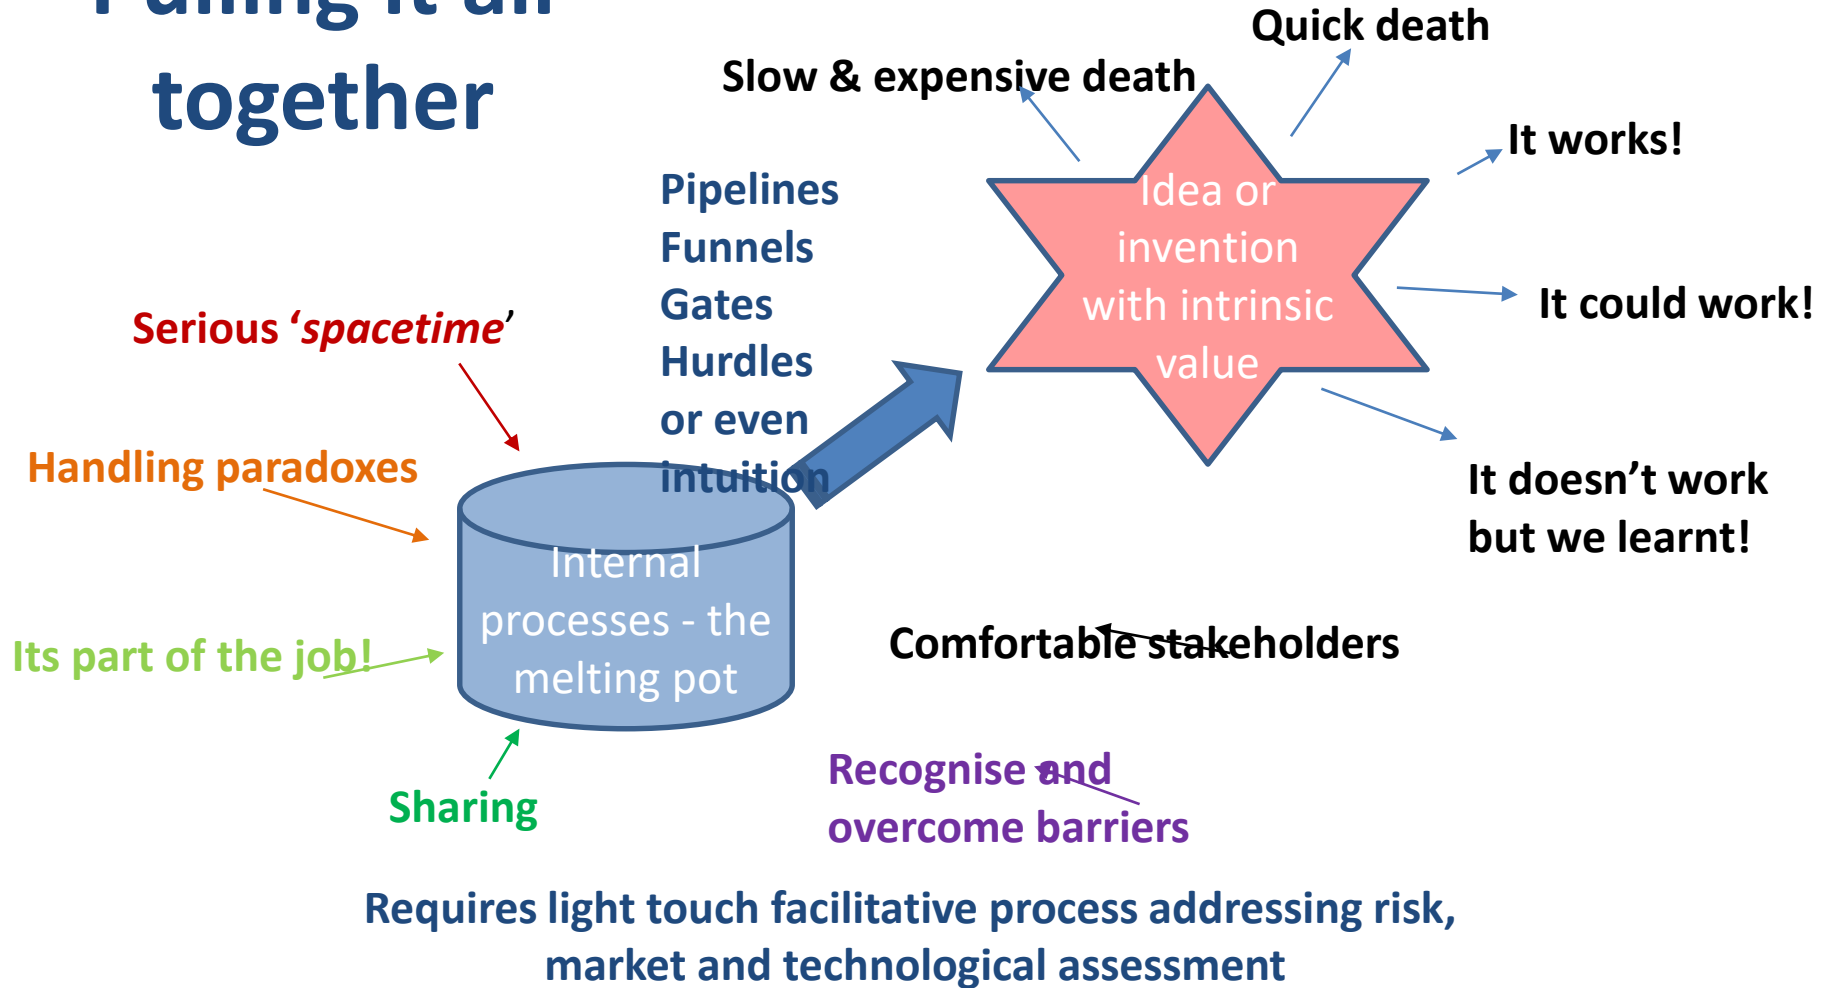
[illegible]
together

Slow & expensive death

Quick death

It works!

Pipelines
Funnels
Gates
Hurdles
or even
intuition

Idea or invention with intrinsic value

It could work!

Serious ‘*spacetime*’

Handling paradoxes

It doesn’t work but we learnt!

Internal processes - the melting pot

Its part of the job!

Comfortable stakeholders

Sharing

Recognise and overcome barriers

Requires light touch facilitative process addressing risk, market and technological assessment